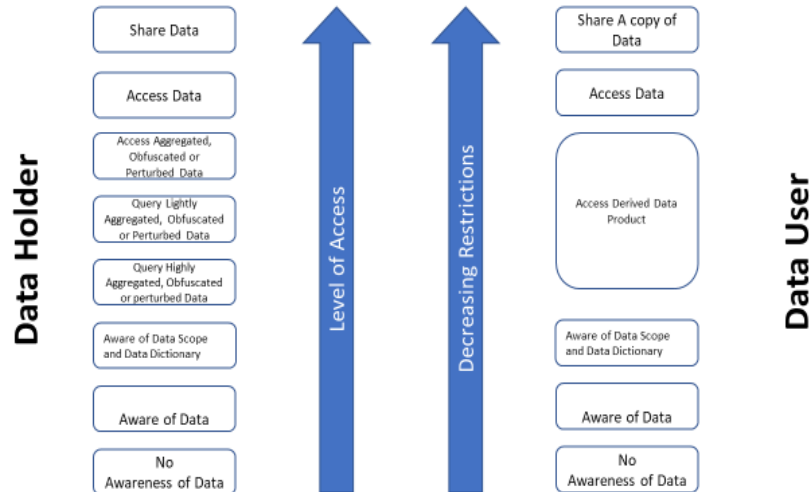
Data Holder

Share Data

Access Data

Access Aggregated, Obfuscated or Perturbed Data

Query Lightly Aggregated, Obfuscated or Perturbed Data

Query Highly Aggregated, Obfuscated or perturbed Data

Aware of Data Scope and Data Dictionary

Aware of Data

No Awareness of Data

Level of Access

Decreasing Restrictions

Share A copy of Data

Access Data

Access Derived Data Product

Aware of Data Scope and Data Dictionary

Aware of Data

No Awareness of Data

Data User